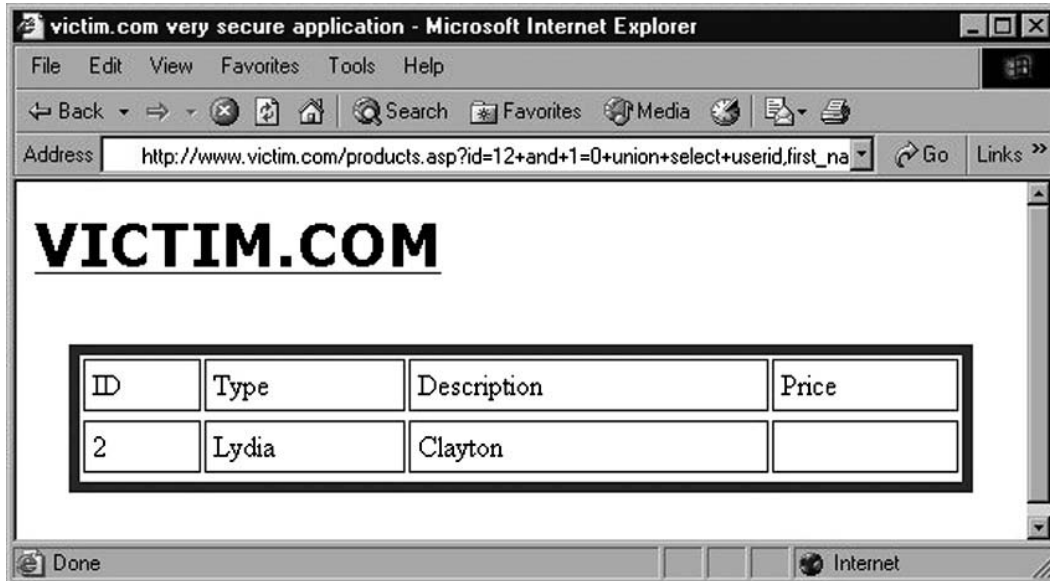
victim.com very secure application - Microsoft Internet Explorer

File Edit View Favorites Tools Help

Back Search Favorites Media

Address http://www.victim.com/products.asp?id=12+and+1=0+union+select+userid,first_na Go Links »

VICTIM.COM

| ID | Type | Description | Price |
|---|---|---|---|
| 2 | Lydia | Clayton | |

Done Internet